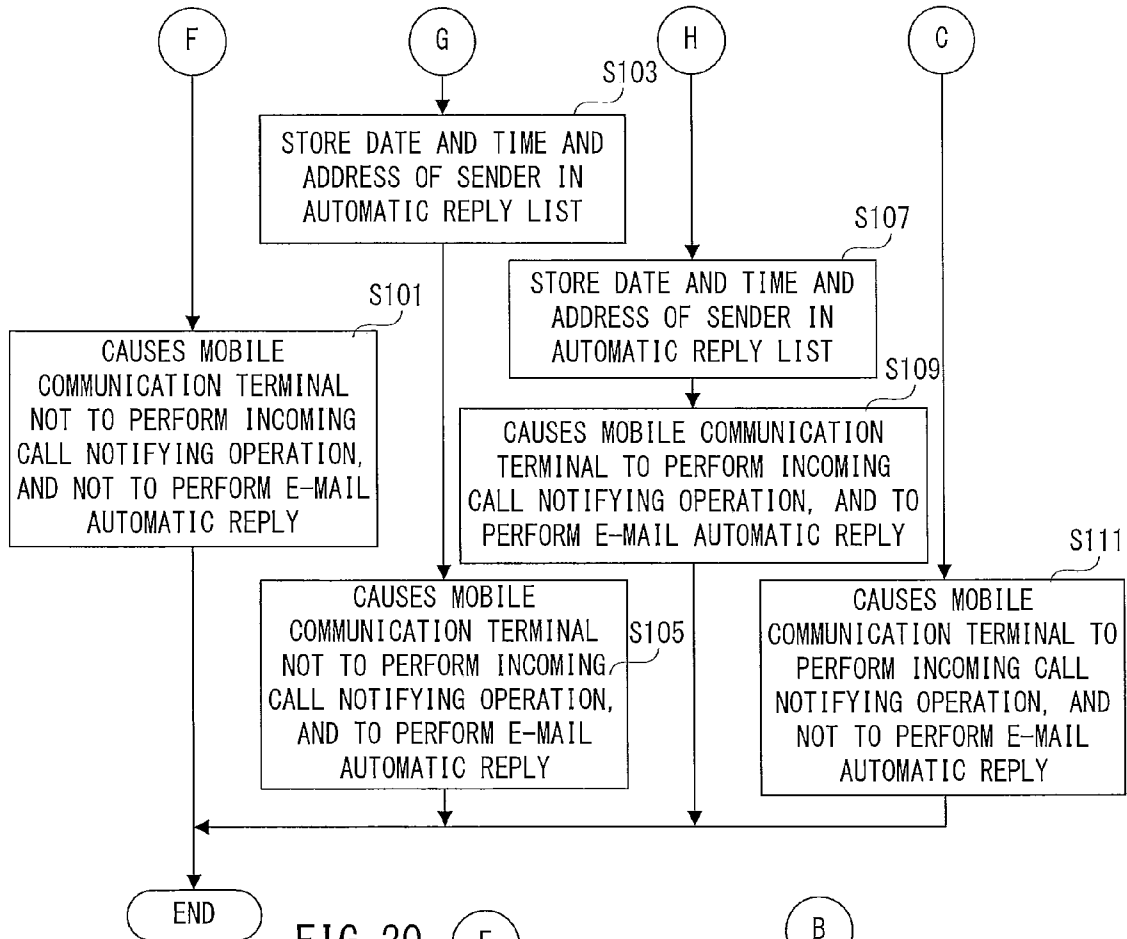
F

G

H

C

S103

STORE DATE AND TIME AND ADDRESS OF SENDER IN AUTOMATIC REPLY LIST

S107

STORE DATE AND TIME AND ADDRESS OF SENDER IN AUTOMATIC REPLY LIST

S101

CAUSES MOBILE COMMUNICATION TERMINAL NOT TO PERFORM INCOMING CALL NOTIFYING OPERATION, AND NOT TO PERFORM E-MAIL AUTOMATIC REPLY

S109

CAUSES MOBILE COMMUNICATION TERMINAL TO PERFORM INCOMING CALL NOTIFYING OPERATION, AND TO PERFORM E-MAIL AUTOMATIC REPLY

S111

CAUSES MOBILE COMMUNICATION TERMINAL NOT TO PERFORM INCOMING CALL NOTIFYING OPERATION, AND TO PERFORM E-MAIL AUTOMATIC REPLY

S105

CAUSES MOBILE COMMUNICATION TERMINAL TO PERFORM INCOMING CALL NOTIFYING OPERATION, AND NOT TO PERFORM E-MAIL AUTOMATIC REPLY

END

FIG. 20 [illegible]

B